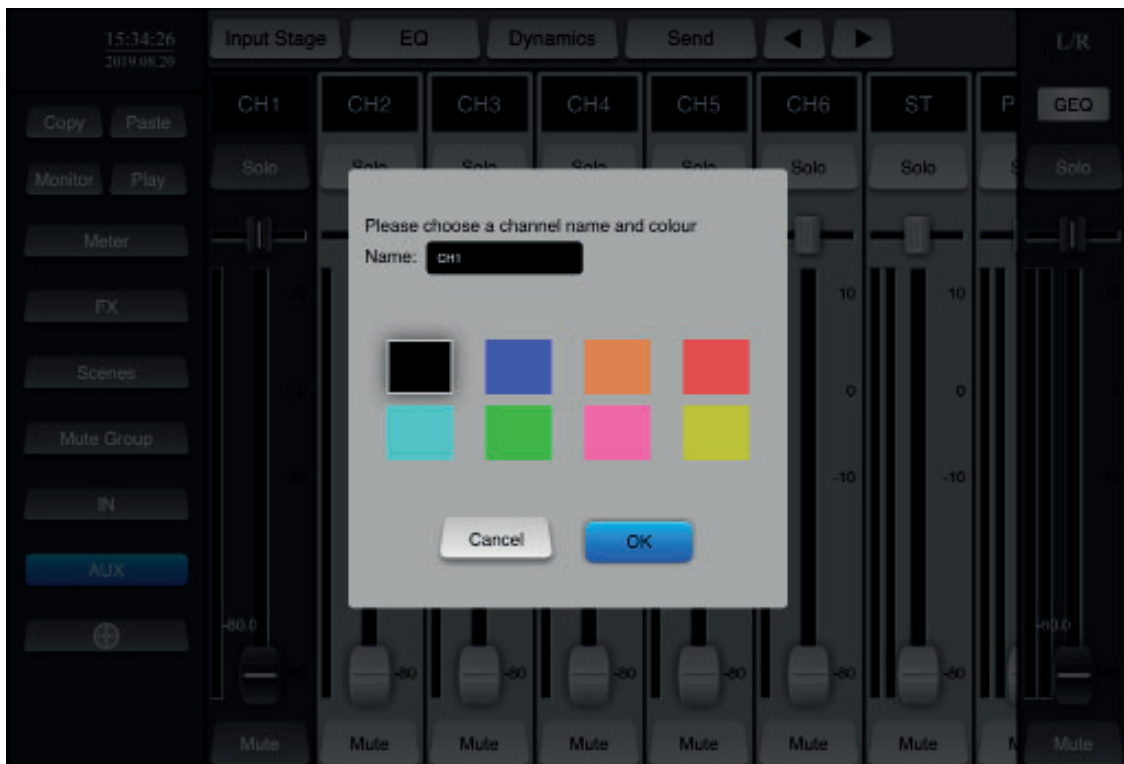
15:34:26
2019.08.20

Input Stage
EQ
Dynamics
Send
◀
▶
L/R

Copy
Paste
Monitor
Play
Meter
FX
Scenes
Mute Group
IN
AUX

CH1
CH2
CH3
CH4
CH5
CH6
ST
P
GEO

Solo
Solo
Solo
Solo
Solo
Solo
Solo
Solo

Please choose a channel name and colour
Name: CH1

Cancel
OK

10
0
-10
10
0
-10
10
-10

-80.0
-80
-80
-80
-80
-80
-80
-80
-80.0

Mute
Mute
Mute
Mute
Mute
Mute
Mute
M
Mute